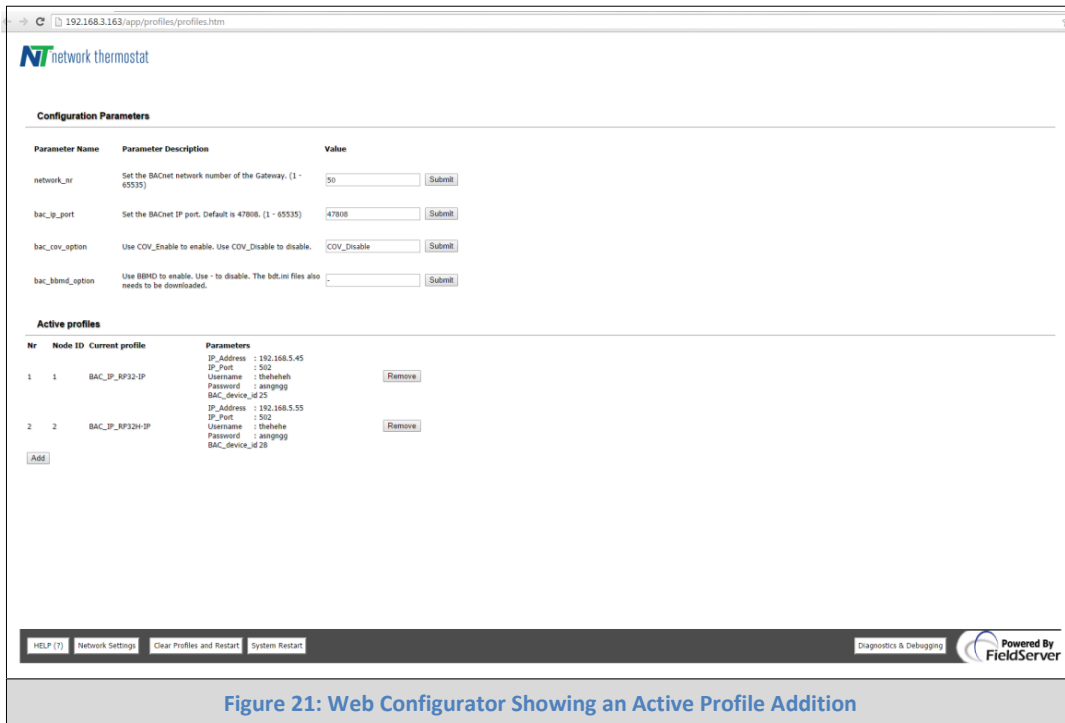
192.168.3.163/app/profiles/profiles.htm

NT network thermostat

Configuration Parameters

| Parameter Name | Parameter Description | Value | |
|---|---|---|---|
| network_nr | Set the BACnet network number of the Gateway. (1 - 65535) | 50 | Submit |
| bac_ip_port | Set the BACnet IP port. Default is 47808. (1 - 65535) | 47808 | Submit |
| bac_cov_option | Use COV_Enable to enable. Use COV_Disable to disable. | COV_Disable | Submit |
| bac_bbmd_option | Use BBMD to enable. Use - to disable. The bdt.ini files also needs to be downloaded. | - | Submit |

Active profiles

| Nr | Node ID | Current profile | Parameters | |
|---|---|---|---|---|
| 1 | 1 | BAC_IP_RP32-IP | IP_Address : 192.168.5.45 IP_Port : 502 Username : theheheh Password : asngngg BAC_device_id 25 | Remove |
| 2 | 2 | BAC_IP_RP32H-IP | IP_Address : 192.168.5.55 IP_Port : 502 Username : thehehe Password : asngngg BAC_device_id 28 | Remove |

Add

HELP (?) Network Settings Clear Profiles and Restart System Restart Diagnostics & Debugging Powered By FieldServer

Figure 21: Web Configurator Showing an Active Profile Addition